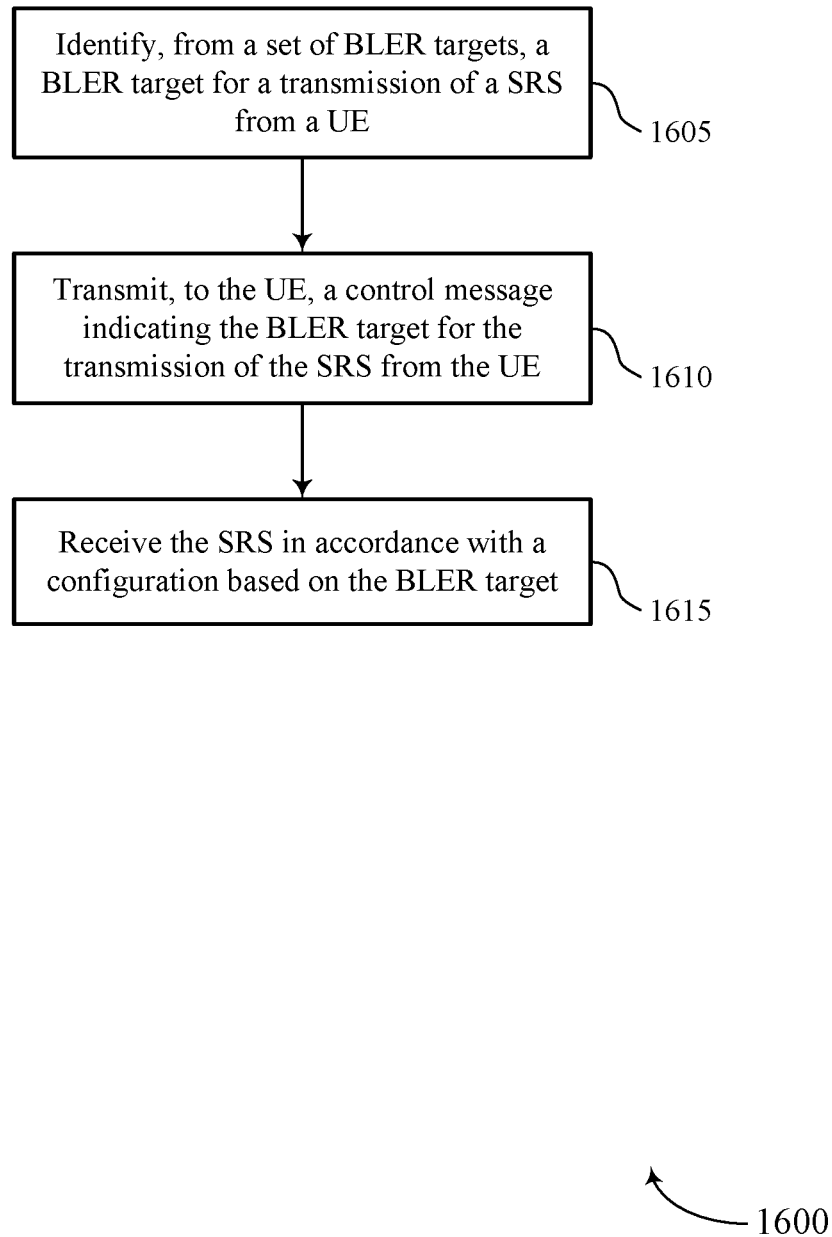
Identify, from a set of BLER targets, a BLER target for a transmission of a SRS from a UE

1605

Transmit, to the UE, a control message indicating the BLER target for the transmission of the SRS from the UE

1610

Receive the SRS in accordance with a configuration based on the BLER target

1615

1600